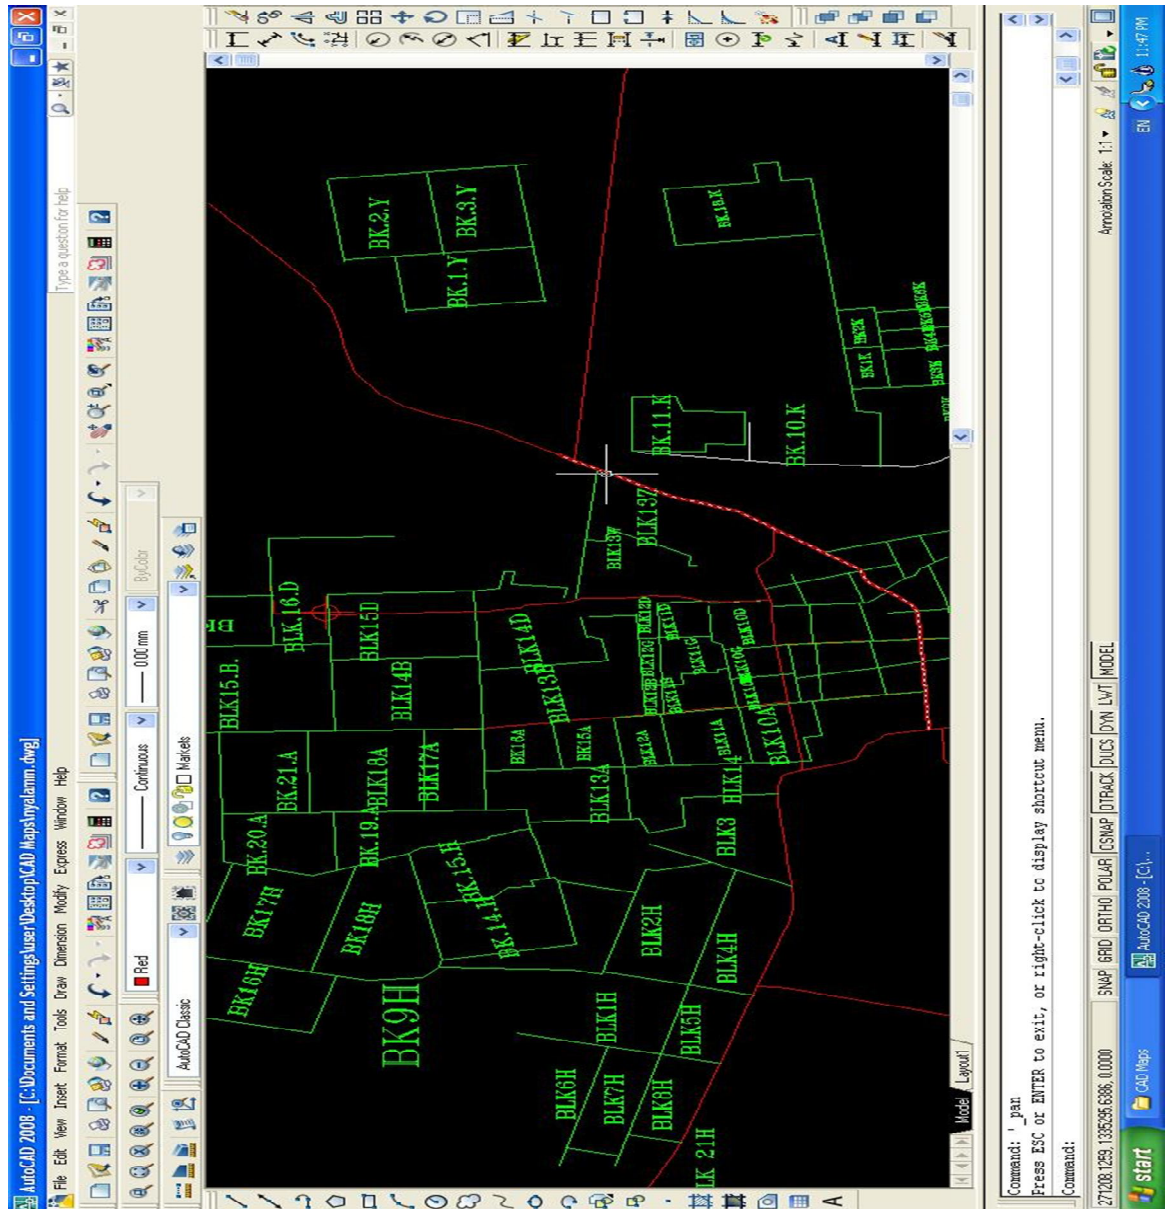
AutoCAD 2008 - [C:\Documents and Settings\user\Desktop\CAD Maps\nyalamm.dwg]

File Edit View Insert Format Tools Draw Dimension Modify Express Window Help

Type a question for help

Red

Continuous

0.00 mm

ByColor

AutoCAD Classic

Markets

BK.2.Y
BK.3.Y
BK.1.Y
BK.18.K
BK.11.K
BK.10.K
BK1K
BK2K
BLK19W
BLK19Z
BLK.16.D
BLK15D
BLK14D
BLK15.B.
BLK14B
BLK13B
BK.21.A
BLK18A
BLK17A
BK13A
BK15A
BLK12A
BLK11A
BLK10A
BK.20.A
BK.19.A
BLK13A
HLK14
BLK3
BK17H
BK18H
BK.15.H
BK.14.H
BK16H
BLK2H
BLK4H
BK9H
BLK1H
BLK5H
BLK6H
BLK7H
BLK8H
LK 21H

Model Layout1

Command: '_pan
Press ESC or ENTER to exit, or right-click to display shortcut menu.
Command:

271208.1259, 1395295.6386, 0.0000 SNAP GRID ORTHO POLAR OSNAP OTRACK DUCS DYN LWT MODEL

Annotation Scale: 1:1

start CAD Maps AutoCAD 2008 - [C:\...

EN 11:47 PM